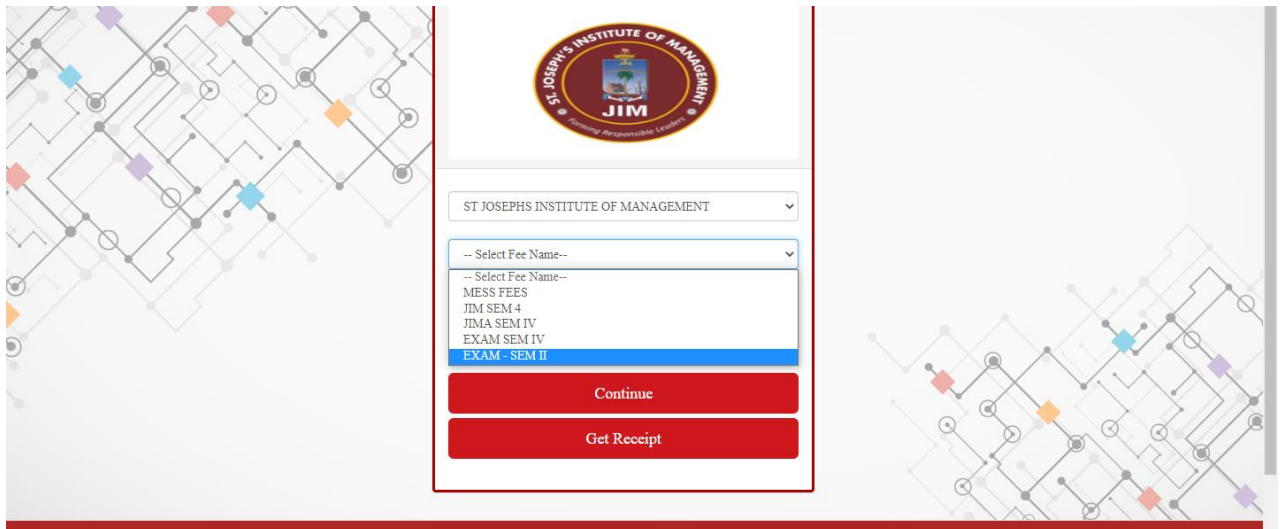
ST. JOSEPH'S INSTITUTE OF MANAGEMENT
JIM
Forming Responsible Leaders

ST JOSEPHS INSTITUTE OF MANAGEMENT

-- Select Fee Name--

-- Select Fee Name--
MESS FEES
JIM SEM 4
JIMA SEM IV
EXAM SEM IV
EXAM - SEM II

Continue

Get Receipt